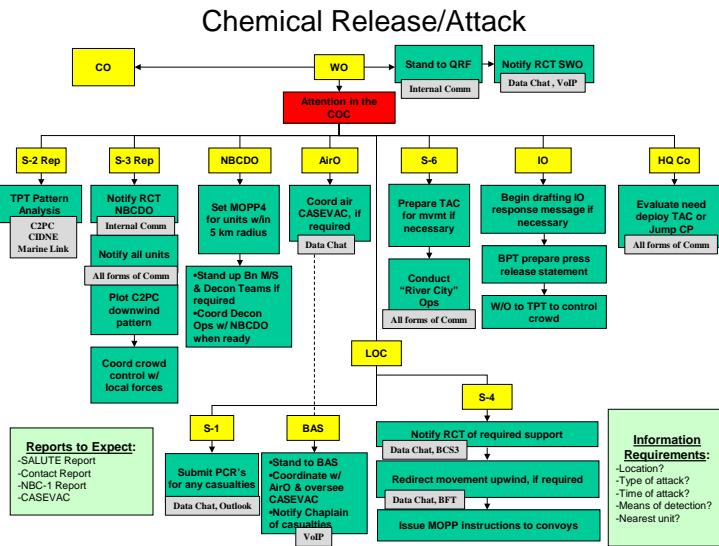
Chemical Release/Attack

CO

WO

Stand to QRF

Internal Comm

Notify RCT SWO

Data Chat , VoIP

Attention in the COC

S-2 Rep

TPT Pattern Analysis

C2PC
CIDNE
Marine Link

S-3 Rep

Notify RCT NBCDO

Internal Comm

Notify all units

All forms of Comm

Plot C2PC downwind pattern

Coord crowd control w/ local forces

NBCDO

Set MOPP4 for units w/in 5 km radius

•Stand up Bn M/S & Decon Teams if required
•Coord Decon Ops w/ NBCDO when ready

AirO

Coord air CASEVAC, if required

Data Chat

S-6

Prepare TAC for mvmt if necessary

Conduct "River City" Ops

All forms of Comm

IO

Begin drafting IO response message if necessary

BPT prepare press release statement

W/O to TPT to control crowd

HQ Co

Evaluate need deploy TAC or Jump CP

All forms of Comm

LOC

Reports to Expect:
-SALUTE Report
-Contact Report
-NBC-1 Report
-CASEVAC

S-1

Submit PCR's for any casualties

Data Chat, Outlook

BAS

•Stand to BAS
•Coordinate w/ AirO & oversee CASEVAC
•Notify Chaplain of casualties

VoIP

S-4

Notify RCT of required support

Data Chat, BCS3

Redirect movement upwind, if required

Data Chat, BFT

Issue MOPP instructions to convoys

Information Requirements:
-Location?
-Type of attack?
-Time of attack?
-Means of detection?
-Nearest unit?